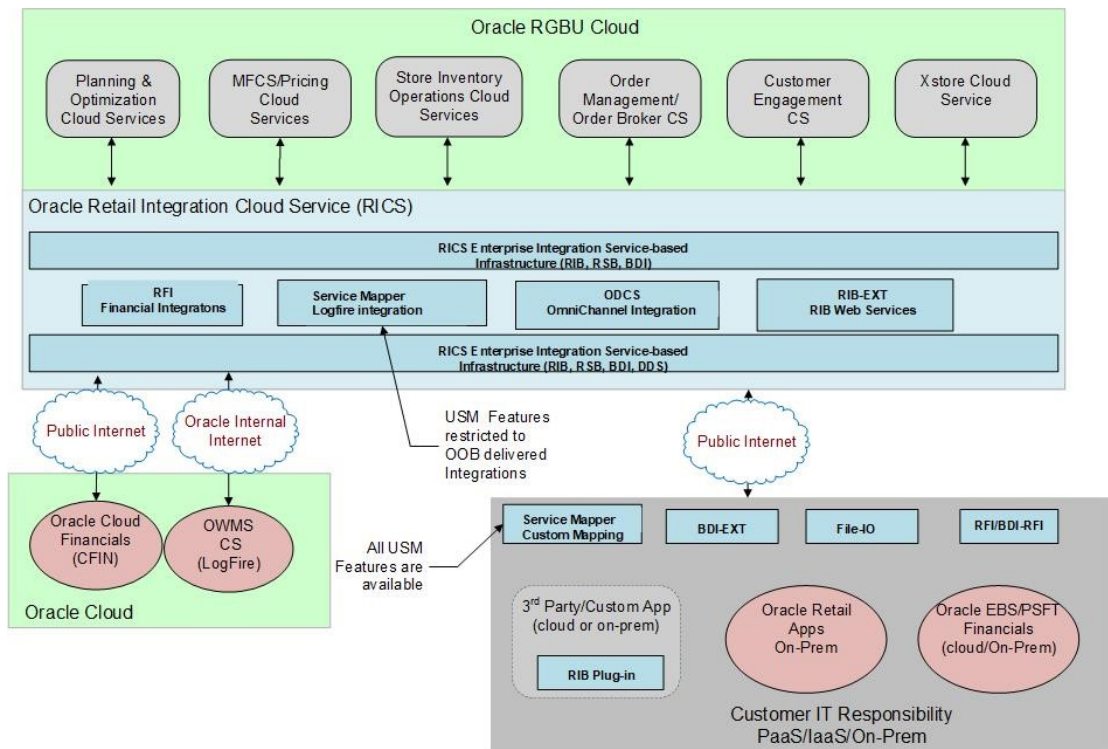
Oracle RGBU Cloud

Planning & Optimization Cloud Services

MFCS/Pricing Cloud Services

Store Inventory Operations Cloud Services

Order Management/ Order Broker CS

Customer Engagement CS

Xstore Cloud Service

Oracle Retail Integration Cloud Service (RICS)

RICS Enterprise Integration Service-based Infrastructure (RIB, RSB, BDI)

RFI Financial Integratons

Service Mapper Logfire integration

ODCS OmniChannel Integration

RIB-EXT RIB Web Services

RICS Enterprise Integration Service-based Infrastructure (RIB, RSB, BDI, DDS)

Public Internet

Oracle Internal Internet

USM Features restricted to OOB delivered Integrations

Public Internet

Oracle Cloud Financials (CFIN)

OWMS CS (LogFire)

Oracle Cloud

All USM Features are available

Service Mapper Custom Mapping

BDI-EXT

File-IO

RFI/BDI-RFI

3$^{rd}$ Party/Custom App (cloud or on-prem)

RIB Plug-in

Oracle Retail Apps On-Prem

Oracle EBS/PSFT Financials (cloud/On-Prem)

Customer IT Responsibility PaaS/IaaS/On-Prem